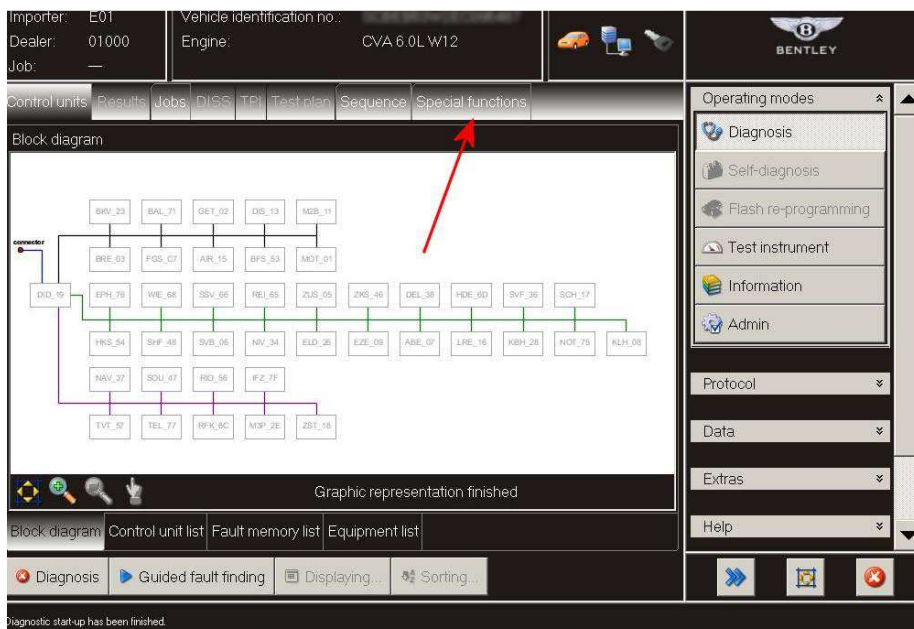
Importer: E01
Dealer: 01000
Job: —

Vehicle identification no.: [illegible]
Engine: CVA 6.0L W12

BENTLEY

Control units | Results | Jobs | DISS | TPI | Test plan | Sequence | Special functions

Block diagram

connector

SKV_23 BAL_71 GET_02 DIS_13 M2B_11
BRE_03 FGS_C7 AIR_15 BFS_53 MOT_01
DIO_19 EPH_76 WIE_68 SSV_66 REI_65 ZUS_05 ZKS_46 DEL_38 HDE_6D SVF_36 SCH_17
HKS_54 SHF_48 SVB_06 NIV_34 ELD_26 EZE_09 ABE_07 LRE_16 KBH_28 NOT_75 KLH_08
NAV_37 SOU_47 RID_56 IFZ_7F
TVT_57 TEL_77 RFK_6C M3P_2E ZST_18

Graphic representation finished

Block diagram | Control unit list | Fault memory list | Equipment list

Operating modes
Diagnosis
Self-diagnosis
Flash re-programming
Test instrument
Information
Admin

Protocol
Data
Extras
Help

Diagnosis | Guided fault finding | Displaying... | Sorting...

Diagnostic start-up has been finished.